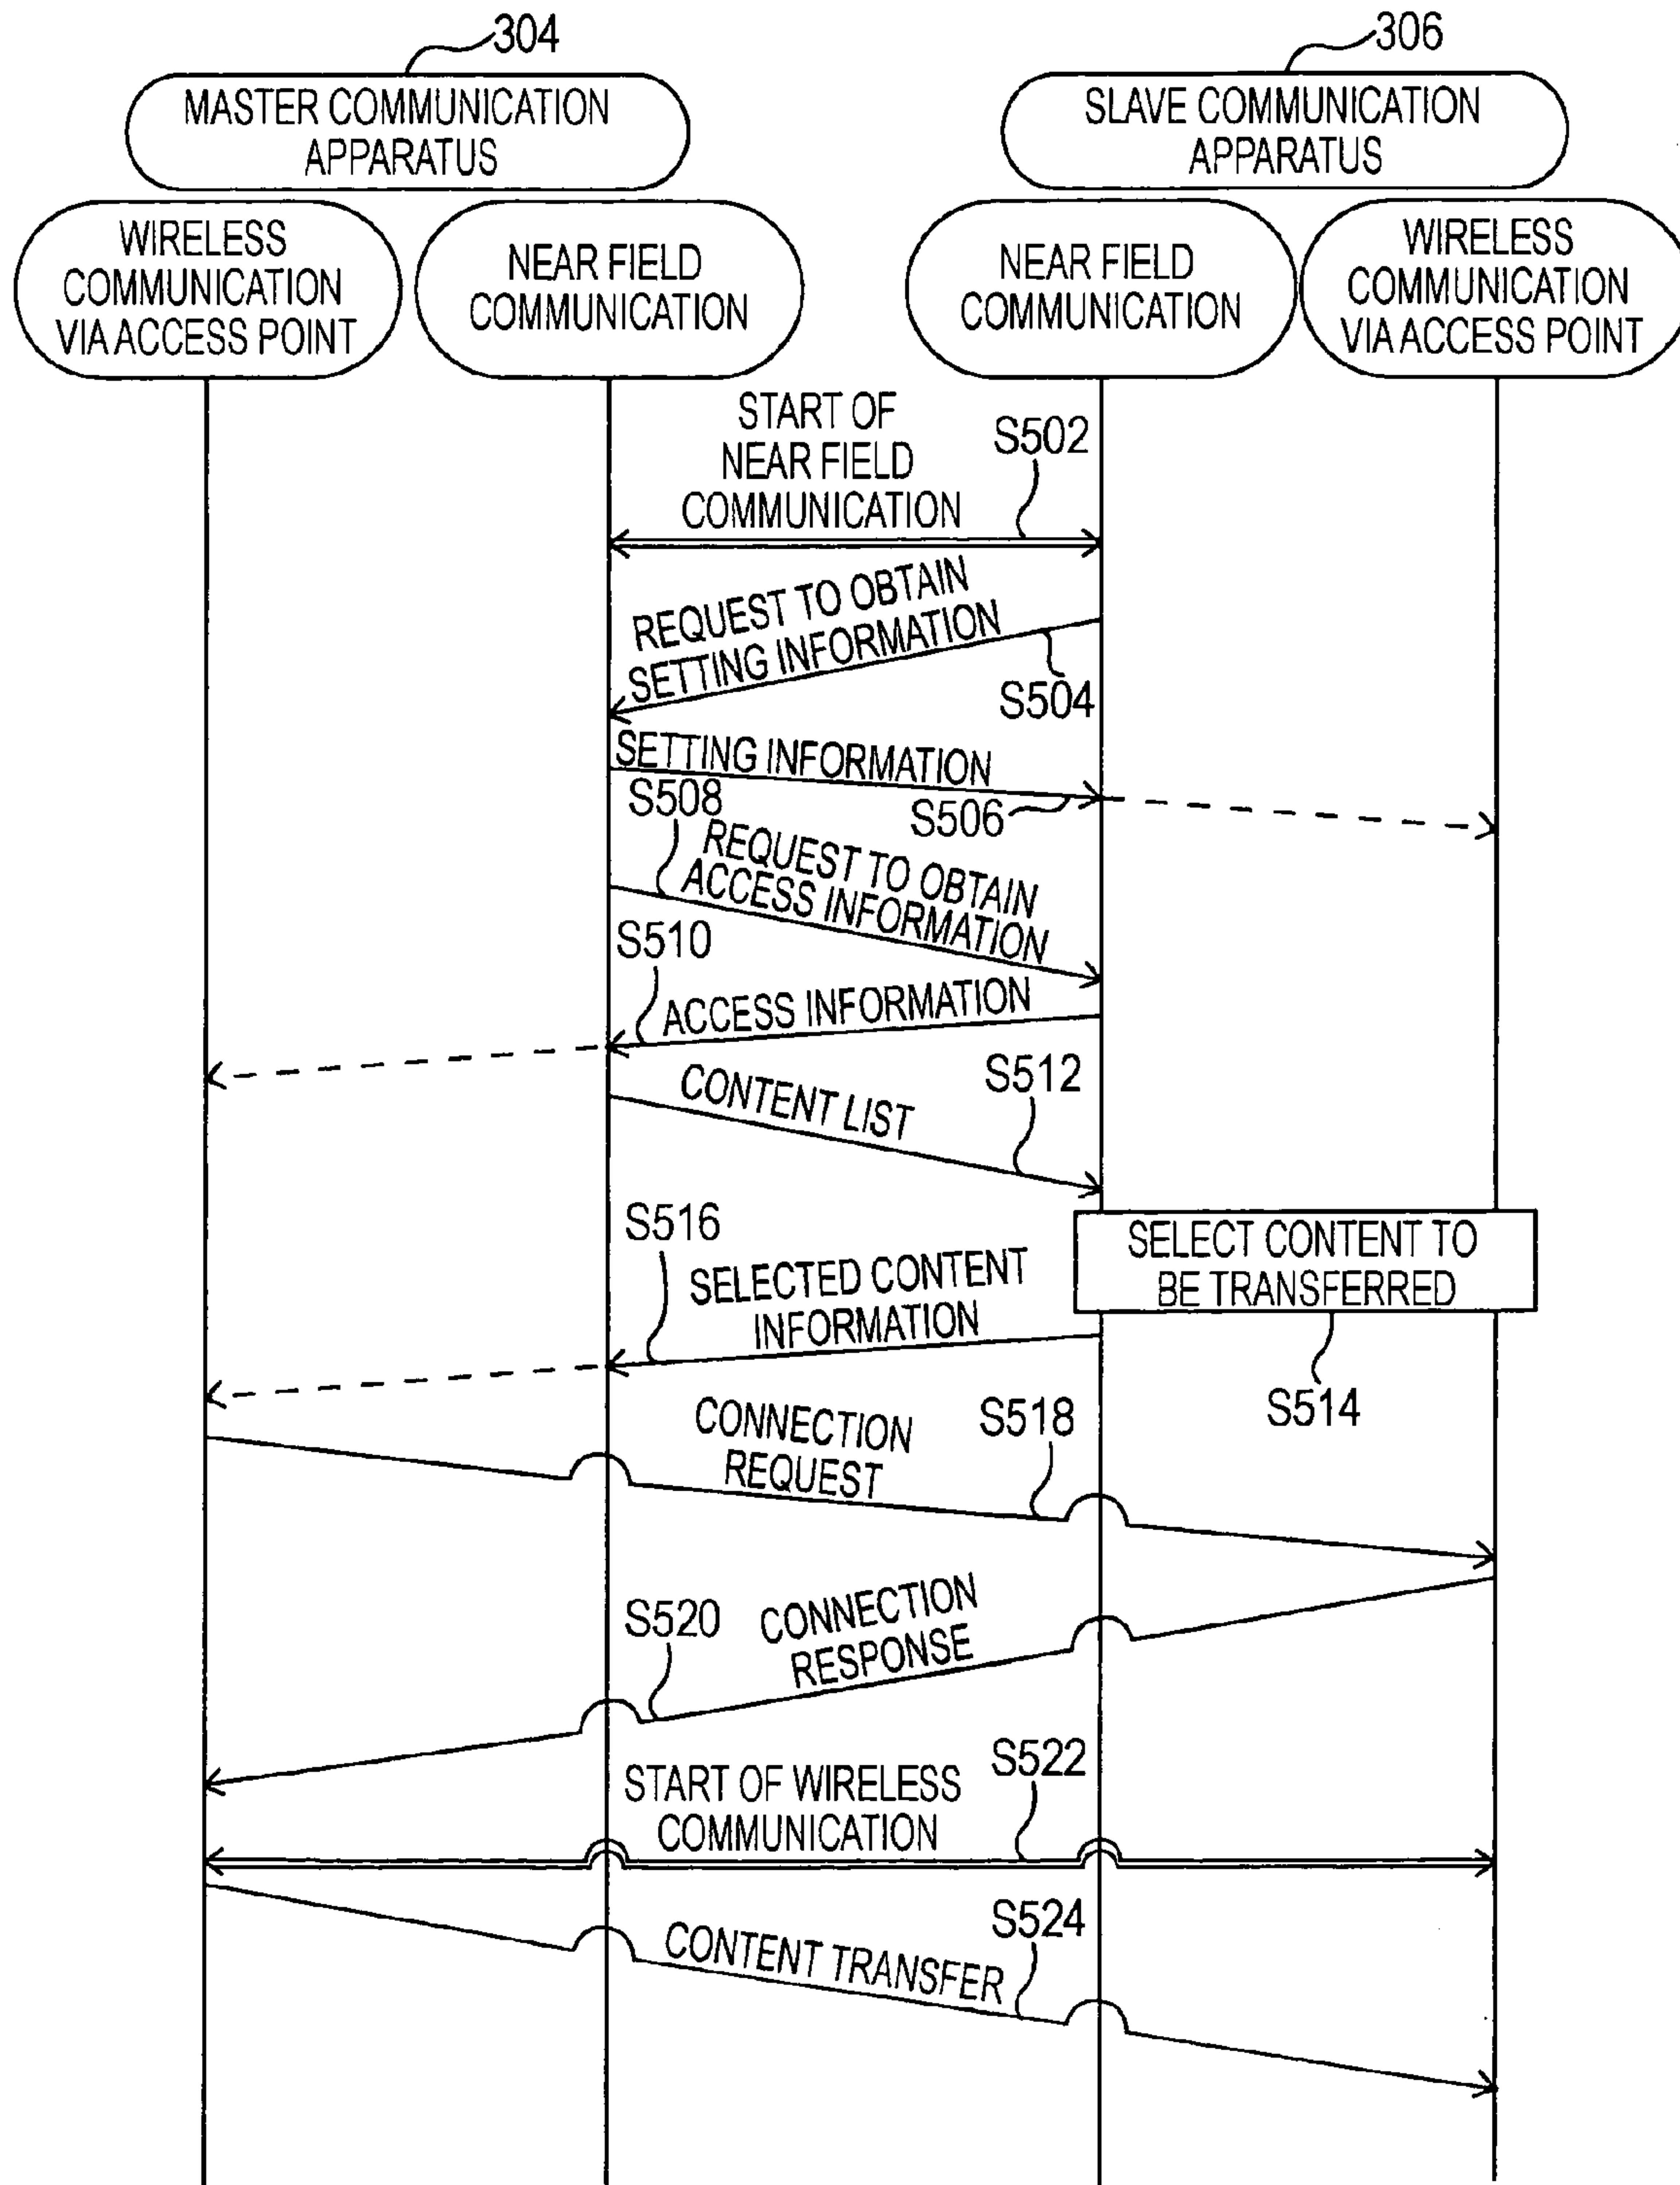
304
MASTER COMMUNICATION APPARATUS

306
SLAVE COMMUNICATION APPARATUS

WIRELESS COMMUNICATION VIA ACCESS POINT

NEAR FIELD COMMUNICATION

NEAR FIELD COMMUNICATION

WIRELESS COMMUNICATION VIA ACCESS POINT

START OF NEAR FIELD COMMUNICATION
S502

REQUEST TO OBTAIN SETTING INFORMATION
S504

SETTING INFORMATION
S506

S508
REQUEST TO OBTAIN ACCESS INFORMATION

S510
ACCESS INFORMATION

CONTENT LIST
S512

SELECT CONTENT TO BE TRANSFERRED
S514

S516
SELECTED CONTENT INFORMATION

CONNECTION REQUEST
S518

S520
CONNECTION RESPONSE

START OF WIRELESS COMMUNICATION
S522

CONTENT TRANSFER
S524